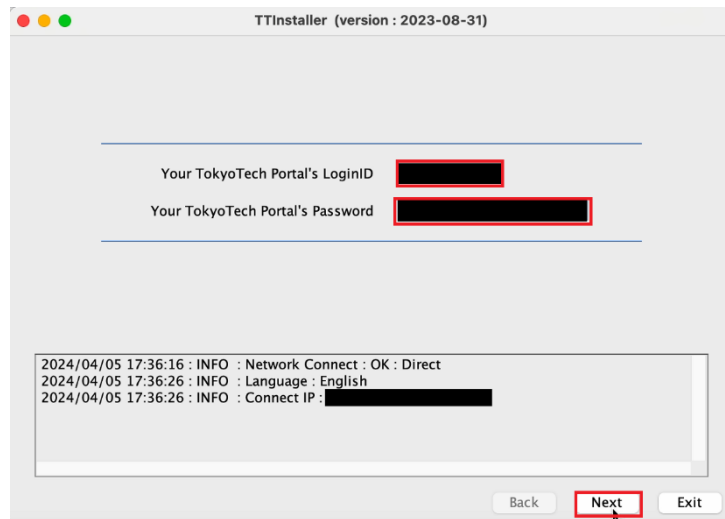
TTInstaller (version : 2023-08-31)

Your TokyoTech Portal's LoginID

Your TokyoTech Portal's Password

2024/04/05 17:36:16 : INFO : Network Connect : OK : Direct
2024/04/05 17:36:26 : INFO : Language : English
2024/04/05 17:36:26 : INFO : Connect IP :

Back Next Exit